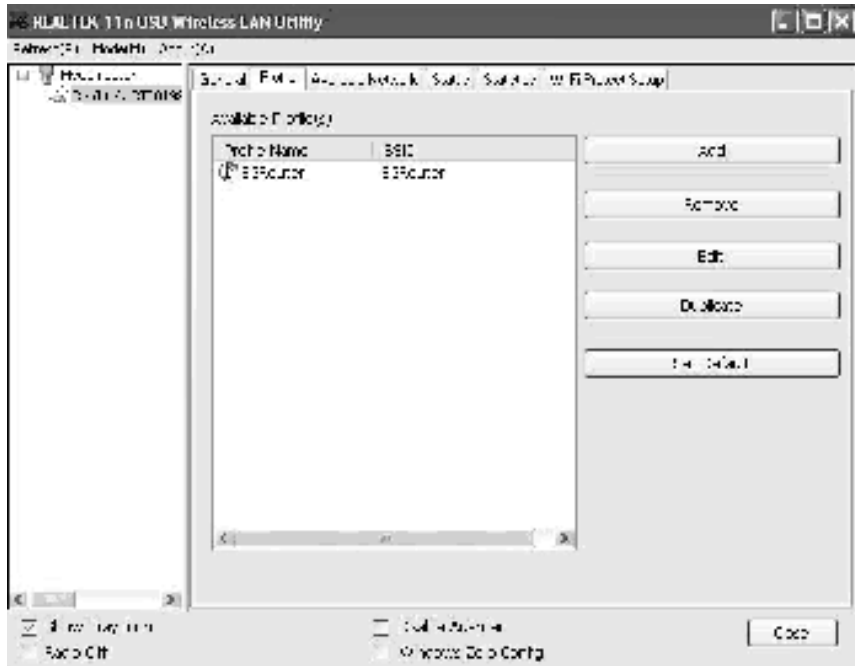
REALTEK 11n USB Wireless LAN Utility

Refresh(R) Mode(M) About(A)

MyComputer

General Profile Available Network Status Statistics Wi-Fi Protect Setup

Available Profile(s)

| Profile Name | SSID |
|---|---|
| EBRouter | EBRouter |

Add

Remove

Edit

Duplicate

Set Default

Show Tray Icon

Radio Off

Disable Adapter

Windows Zero Config

Close